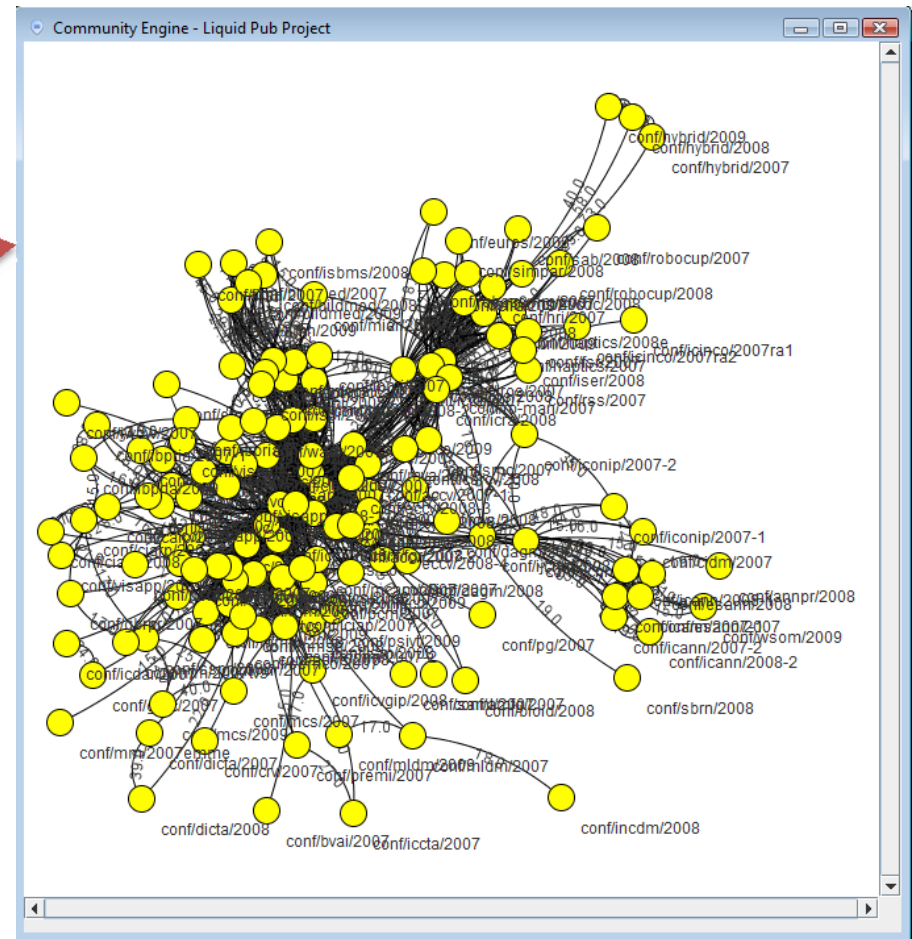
Community Engine - Liquid Pub Project

conf/hybrid/2009
conf/hybrid/2008
conf/hybrid/2007
conf/eures/2008
conf/simpar/2008
conf/sab/2008
conf/robocup/2007
conf/robocup/2008
conf/isbms/2008
conf/hri/2007
conf/icinco/2007ra1
conf/icinco/2007ra2
conf/iser/2008
conf/rss/2007
conf/icra/2008
conf/iconip/2007-2
conf/iconip/2007-1
conf/icdm/2007
conf/annpr/2008
conf/icann/2007
conf/wsom/2009
conf/icann/2007-2
conf/icann/2008-2
conf/sbrn/2008
conf/pg/2007
conf/brold/2008
conf/visapp/2008
conf/icvgip/2008
conf/mmcs/2009
conf/mm/2007emme
conf/dicta/2007
conf/crv/2007
conf/premi/2007
conf/mldm/2009
conf/mldm/2007
conf/dicta/2008
conf/bvai/2007
conf/iccta/2007
conf/incdm/2008
conf/psivt/2009
conf/iciap/2007
conf/mcs/2007
17.0
19.0
40.0